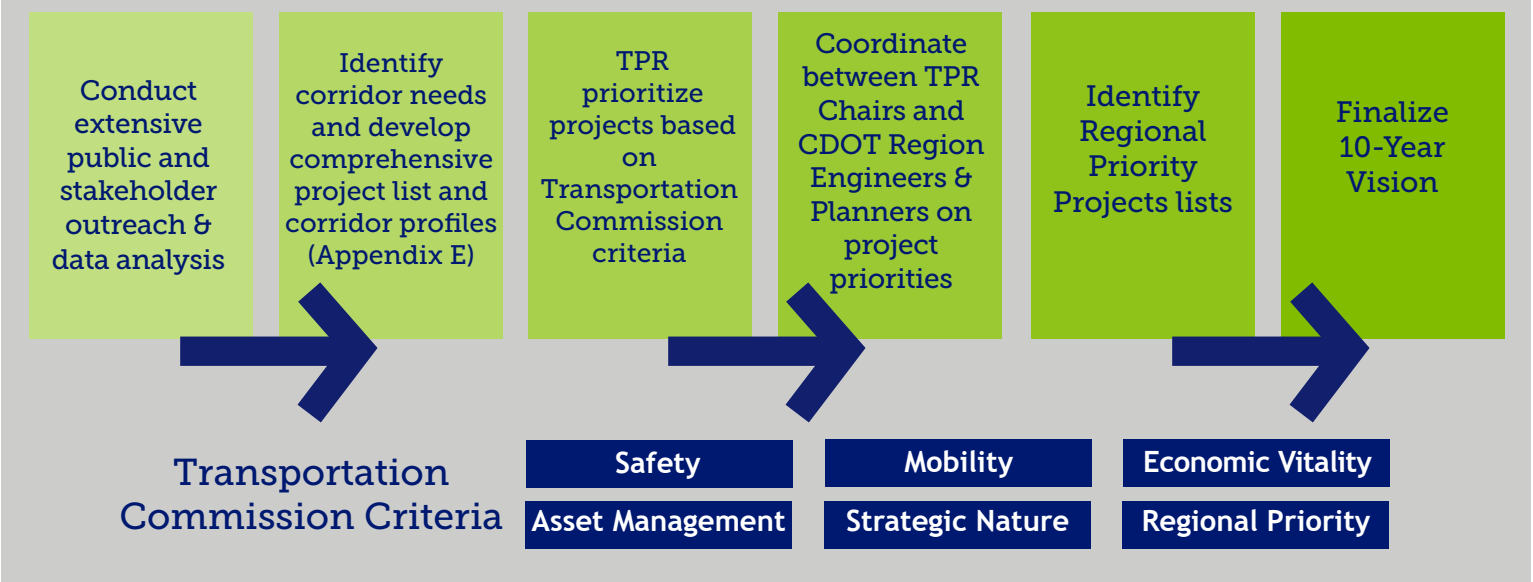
Conduct extensive public and stakeholder outreach & data analysis

Identify corridor needs and develop comprehensive project list and corridor profiles (Appendix E)

TPR prioritize projects based on Transportation Commission criteria

Coordinate between TPR Chairs and CDOT Region Engineers & Planners on project priorities

Identify Regional Priority Projects lists

Finalize 10-Year Vision

Transportation Commission Criteria

Safety

Mobility

Economic Vitality

Asset Management

Strategic Nature

Regional Priority